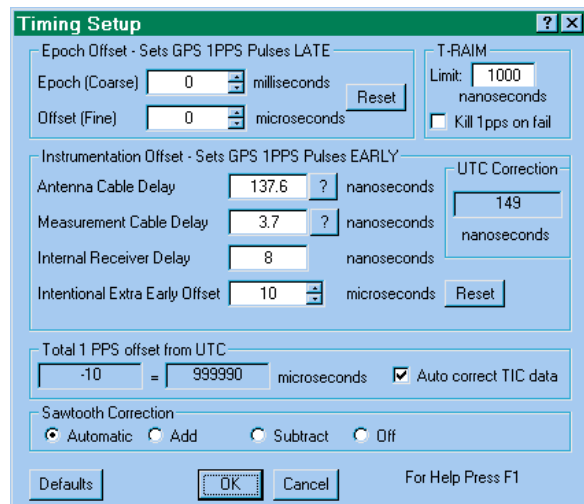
Timing Setup ? X

Epoch Offset - Sets GPS 1PPS Pulses LATE
Epoch (Coarse) 0 milliseconds
Offset (Fine) 0 microseconds
Reset

T-RAIM
Limit: 1000 nanoseconds
Kill 1pps on fail

Instrumentation Offset - Sets GPS 1PPS Pulses EARLY
Antenna Cable Delay 137.6 ? nanoseconds
Measurement Cable Delay 3.7 ? nanoseconds
Internal Receiver Delay 8 nanoseconds
Intentional Extra Early Offset 10 microseconds Reset

UTC Correction
149
nanoseconds

Total 1 PPS offset from UTC
-10 = 999990 microseconds
Auto correct TIC data

Sawtooth Correction
Automatic Add Subtract Off

Defaults OK Cancel For Help Press F1